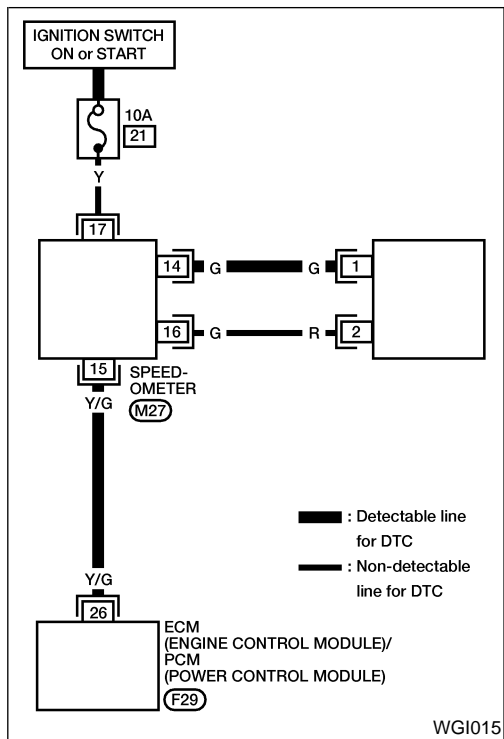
IGNITION SWITCH ON or START

10A
21

Y

17

14 G

G 1

16 G

R 2

15

SPEEDOMETER
M27

Y/G

: Detectable line for DTC

: Non-detectable line for DTC

Y/G

26

ECM
(ENGINE CONTROL MODULE)/
PCM
(POWER CONTROL MODULE)
F29

WGI015